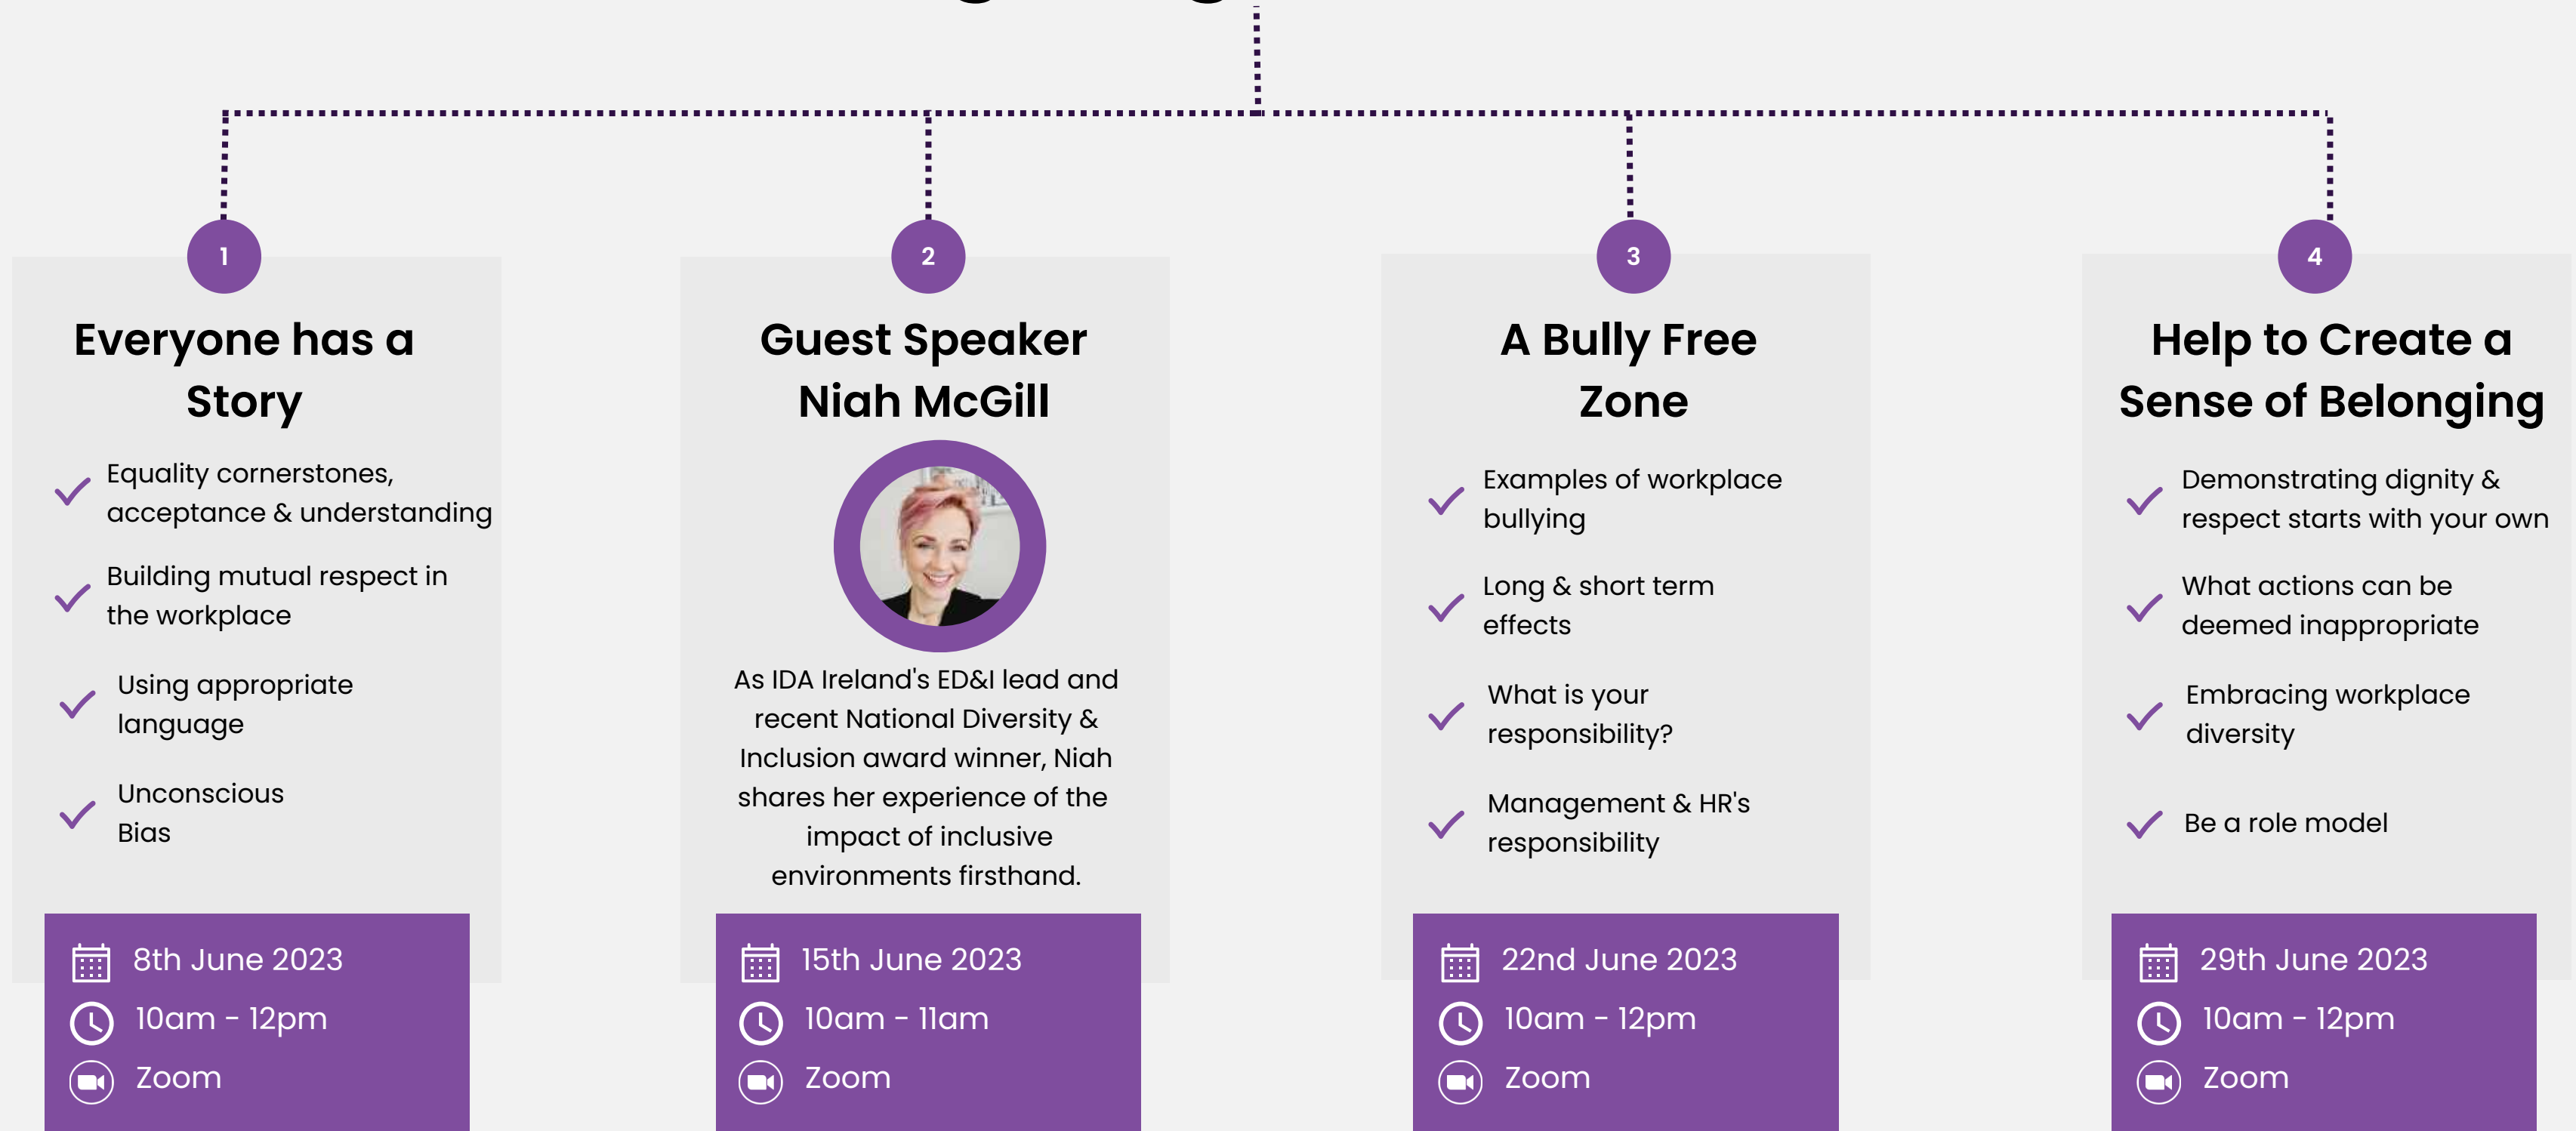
1

Everyone has a Story

Equality cornerstones, acceptance & understanding

Building mutual respect in the workplace

Using appropriate language

Unconscious Bias

8th June 2023
10am - 12pm
Zoom

2

Guest Speaker Niah McGill

As IDA Ireland's ED&I lead and recent National Diversity & Inclusion award winner, Niah shares her experience of the impact of inclusive environments firsthand.

15th June 2023
10am - 11am
Zoom

3

A Bully Free Zone

Examples of workplace bullying

Long & short term effects

What is your responsibility?

Management & HR's responsibility

22nd June 2023
10am - 12pm
Zoom

4

Help to Create a Sense of Belonging

Demonstrating dignity & respect starts with your own

What actions can be deemed inappropriate

Embracing workplace diversity

Be a role model

29th June 2023
10am - 12pm
Zoom